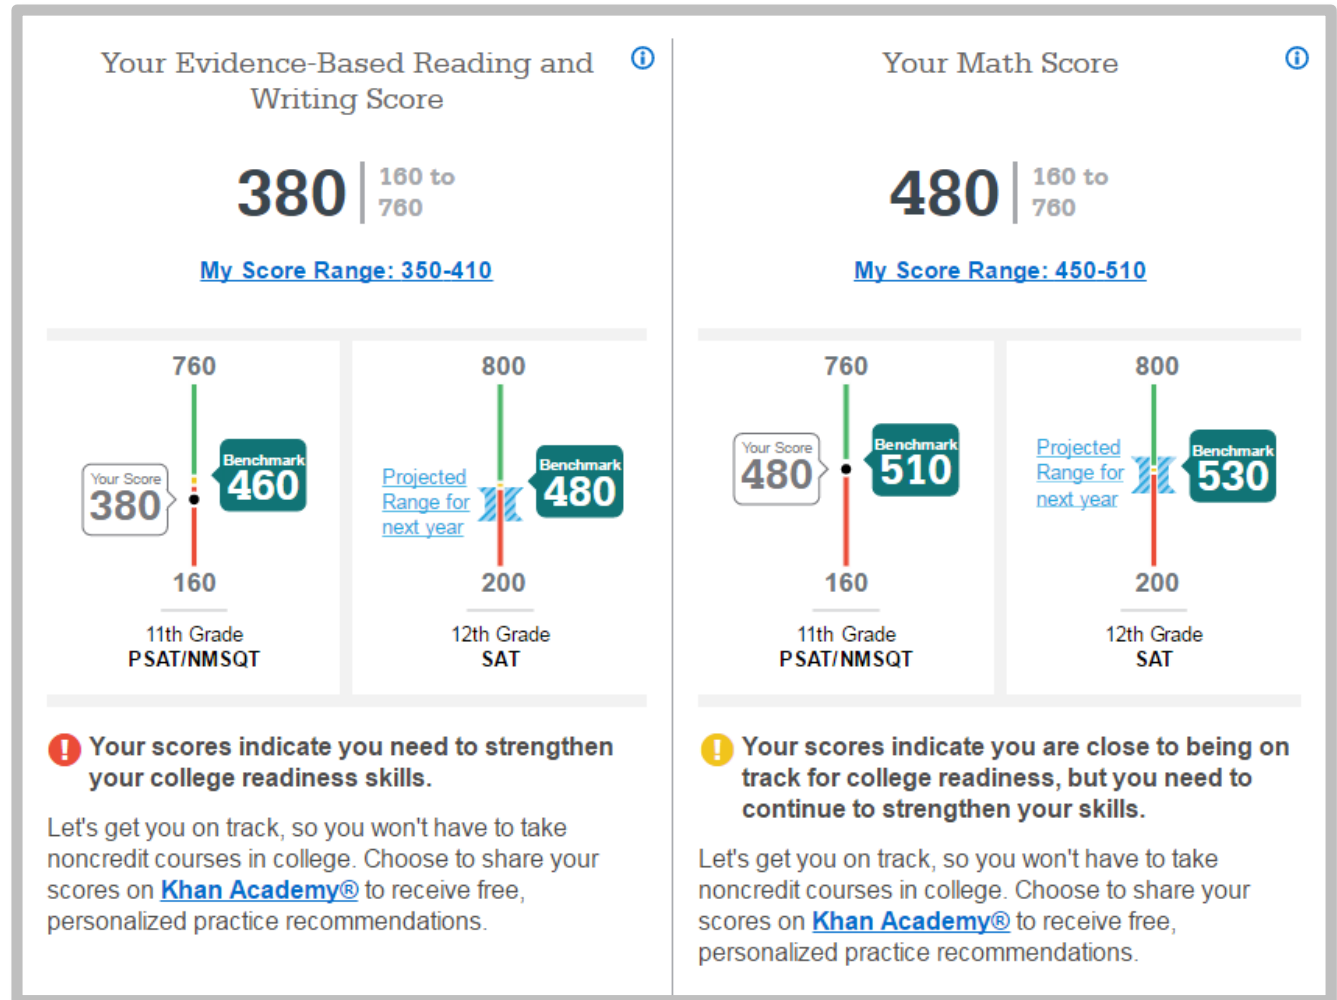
Your Evidence-Based Reading and Writing Score

380 160 to 760

My Score Range: 350-410

760

Your Score 380

Benchmark 460

160

11th Grade
PSAT/NMSQT

800

Projected Range for next year

Benchmark 480

200

12th Grade
SAT

Your scores indicate you need to strengthen your college readiness skills.

Let's get you on track, so you won't have to take noncredit courses in college. Choose to share your scores on Khan Academy® to receive free, personalized practice recommendations.

Your Math Score

480 160 to 760

My Score Range: 450-510

760

Your Score 480

Benchmark 510

160

11th Grade
PSAT/NMSQT

800

Projected Range for next year

Benchmark 530

200

12th Grade
SAT

Your scores indicate you are close to being on track for college readiness, but you need to continue to strengthen your skills.

Let's get you on track, so you won't have to take noncredit courses in college. Choose to share your scores on Khan Academy® to receive free, personalized practice recommendations.